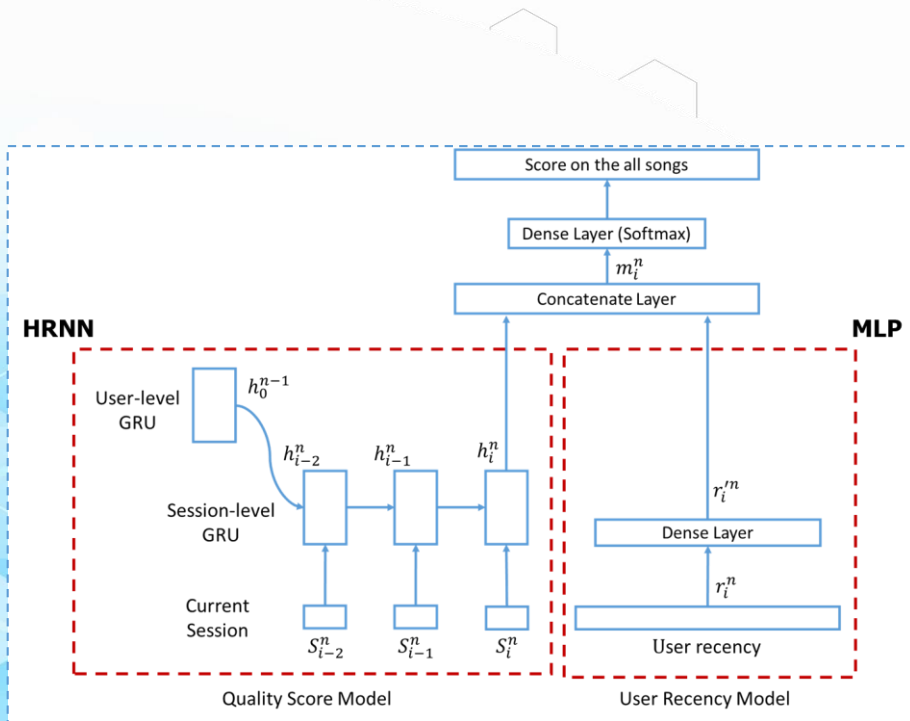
Score on the all songs

Dense Layer (Softmax)

$m_i^n$

Concatenate Layer

HRNN

MLP

User-level GRU

$h_0^{n-1}$

$h_{i-2}^n$

$h_{i-1}^n$

$h_i^n$

Session-level GRU

Current Session

$S_{i-2}^n$

$S_{i-1}^n$

$S_i^n$

$r_i^{\prime n}$

Dense Layer

$r_i^n$

User recency

Quality Score Model

User Recency Model